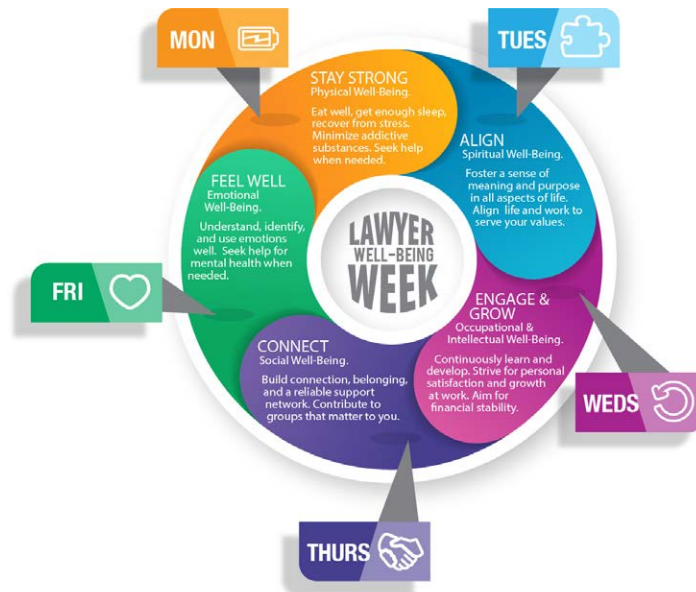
MON

TUES

STAY STRONG
Physical Well-Being.

Eat well, get enough sleep, recover from stress. Minimize addictive substances. Seek help when needed.

ALIGN
Spiritual Well-Being.

Foster a sense of meaning and purpose in all aspects of life. Align life and work to serve your values.

FEEL WELL
Emotional Well-Being.

Understand, identify, and use emotions well. Seek help for mental health when needed.

LAWYER WELL-BEING WEEK

FRI

ENGAGE & GROW
Occupational & Intellectual Well-Being.

Continuously learn and develop. Strive for personal satisfaction and growth at work. Aim for financial stability.

CONNECT
Social Well-Being.

Build connection, belonging, and a reliable support network. Contribute to groups that matter to you.

WEDS

THURS